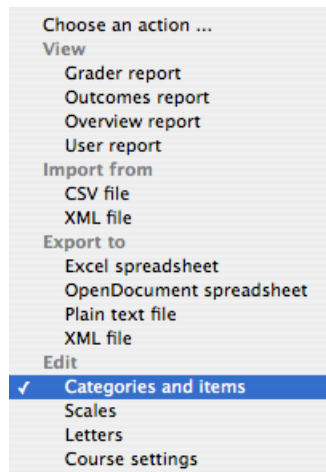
Choose an action ...
View
Grader report
Outcomes report
Overview report
User report
Import from
CSV file
XML file
Export to
Excel spreadsheet
OpenDocument spreadsheet
Plain text file
XML file
Edit
✓ Categories and items
Scales
Letters
Course settings